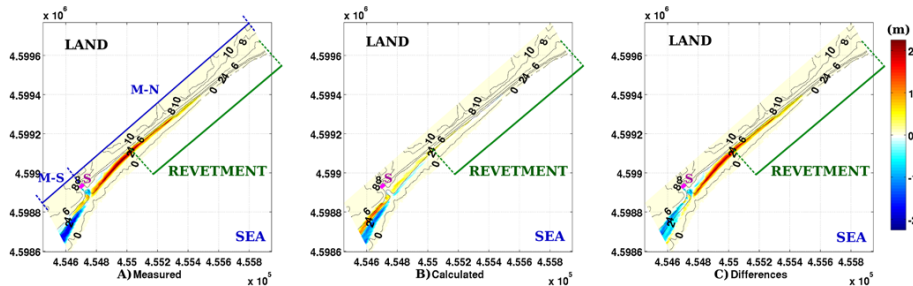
$\times 10^6$
4.5996
4.5994
4.5992
4.599
4.5988
4.5986
LAND
M-N
M-S
S
REVETMENT
SEA
10
8
6
4
2
0
4.546 4.548 4.55 4.552 4.554 4.556 4.558
$\times 10^5$
A) Measured

$\times 10^6$
4.5996
4.5994
4.5992
4.599
4.5988
4.5986
LAND
S
REVETMENT
SEA
10
8
6
4
2
0
4.546 4.548 4.55 4.552 4.554 4.556 4.558
$\times 10^5$
B) Calculated

$\times 10^6$
4.5996
4.5994
4.5992
4.599
4.5988
4.5986
LAND
S
REVETMENT
SEA
10
8
6
4
2
0
4.546 4.548 4.55 4.552 4.554 4.556 4.558
$\times 10^5$
C) Differences

(m)
2
1
0
-1
-2